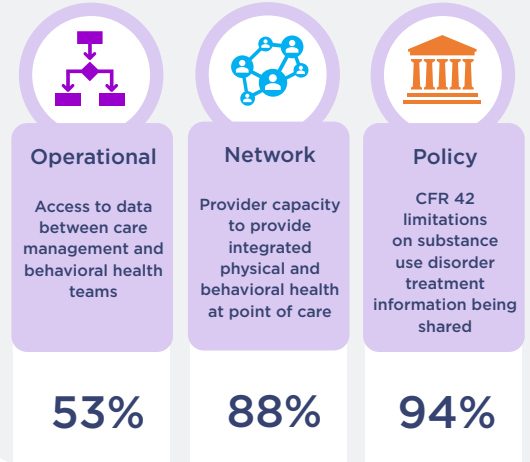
Operational

Access to data between care management and behavioral health teams

53%

Network

Provider capacity to provide integrated physical and behavioral health at point of care

88%

Policy

CFR 42 limitations on substance use disorder treatment information being shared

94%